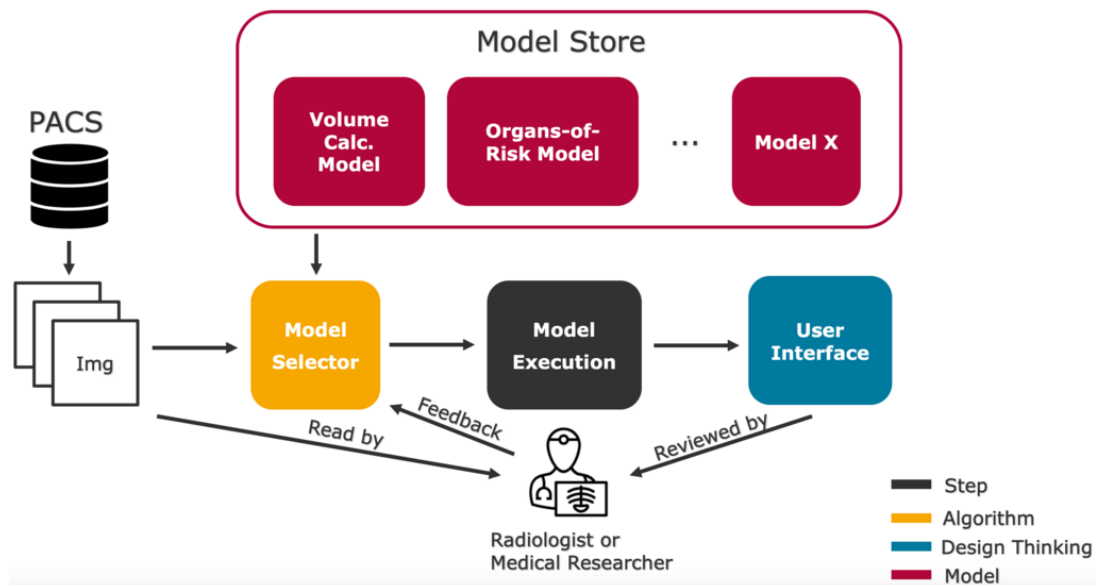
Model Store

Volume Calc. Model

Organs-of-Risk Model

...

Model X

PACS

Img

Model Selector

Model Execution

User Interface

Read by

Feedback

Reviewed by

Radiologist or Medical Researcher

Step

Algorithm

Design Thinking

Model